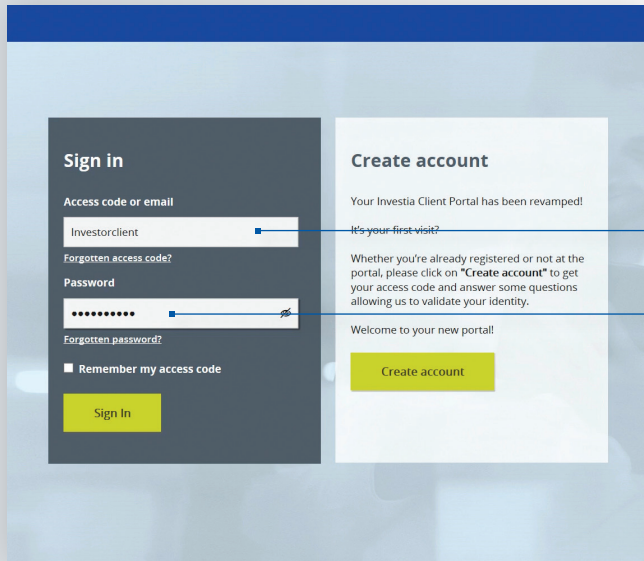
Sign in

Access code or email

Investorclient

Forgotten access code?

Password

••••••••••

Forgotten password?

Remember my access code

Sign In

Create account

Your Investia Client Portal has been revamped!

It's your first visit?

Whether you're already registered or not at the portal, please click on **"Create account"** to get your access code and answer some questions allowing us to validate your identity.

Welcome to your new portal!

Create account